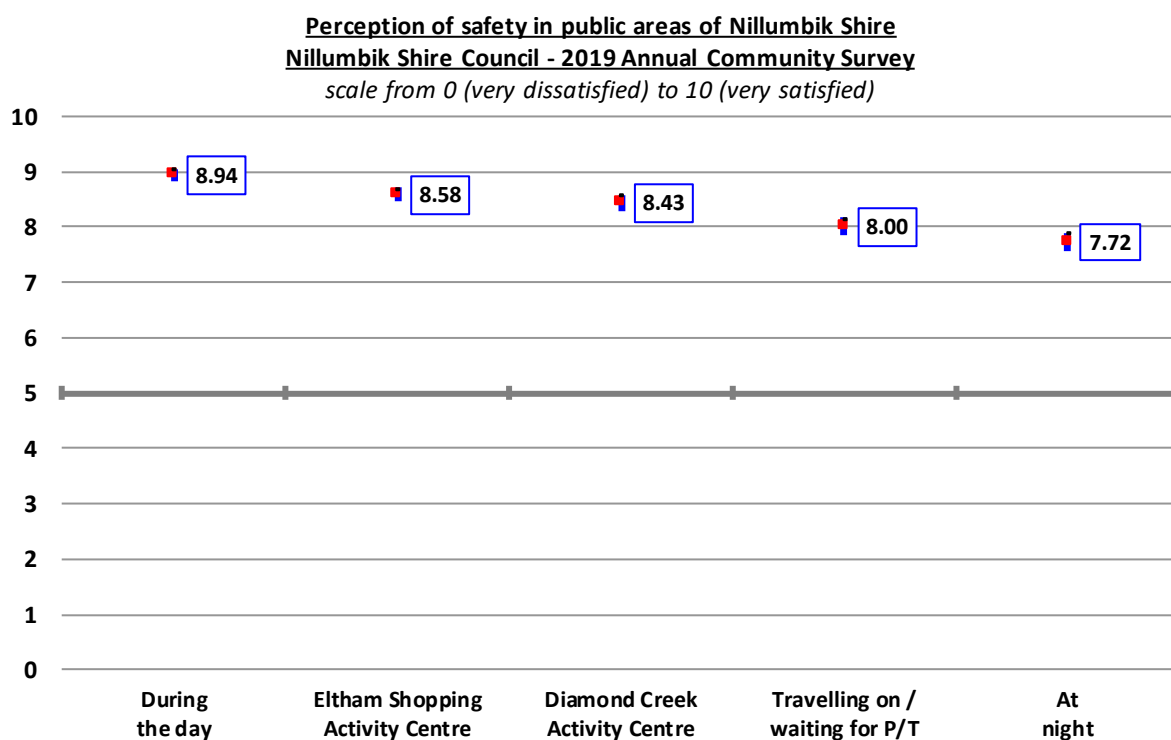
Perception of safety in public areas of Nillumbik Shire
Nillumbik Shire Council - 2019 Annual Community Survey
scale from 0 (very dissatisfied) to 10 (very satisfied)

10
9
8
7
6
5
4
3
2
1
0

8.94
8.58
8.43
8.00
7.72

During the day
Eltham Shopping Activity Centre
Diamond Creek Activity Centre
Travelling on / waiting for P/T
At night